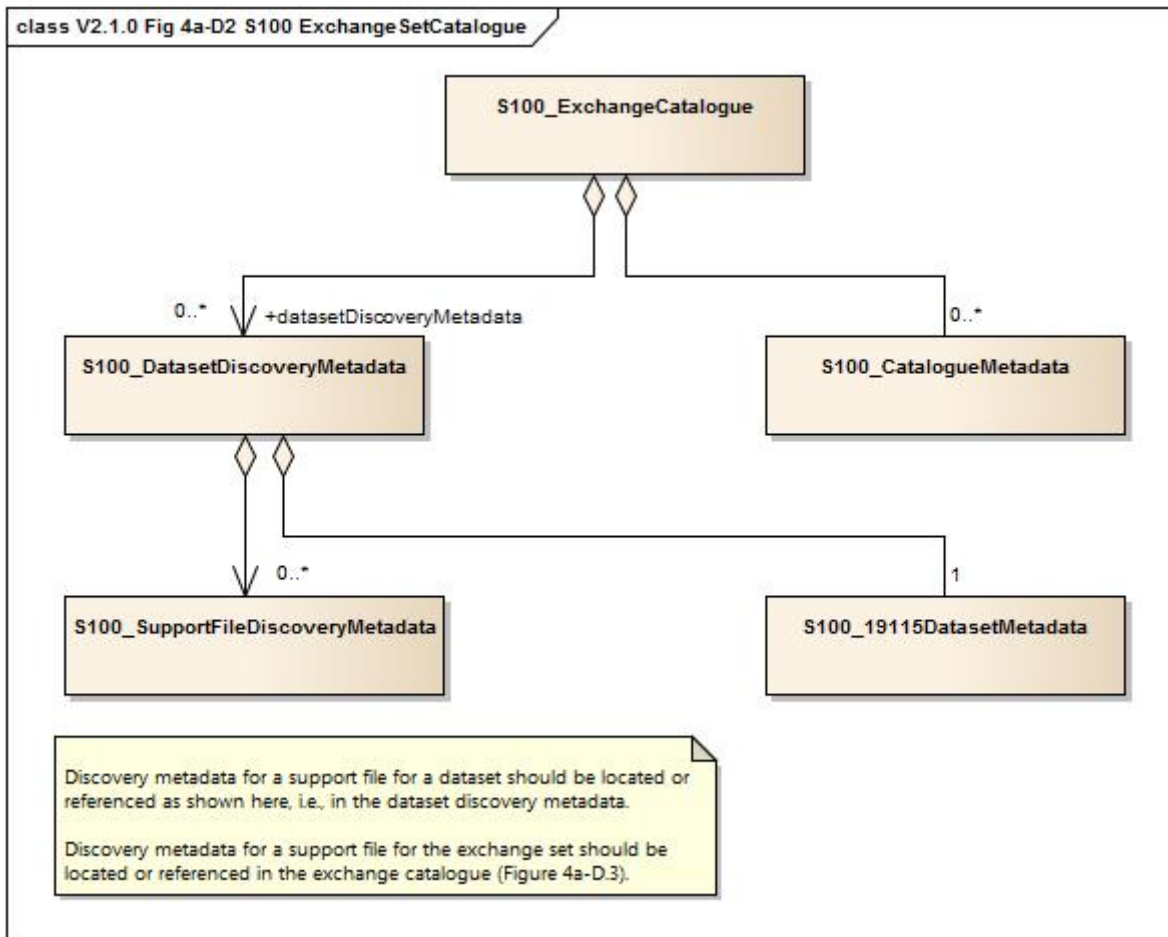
class V2.1.0 Fig 4a-D2 S100 ExchangeSetCatalogue

S100_ExchangeCatalogue

0..*
+datasetDiscoveryMetadata

S100_DatasetDiscoveryMetadata

0..*

S100_CatalogueMetadata

0..*

S100_SupportFileDiscoveryMetadata

1

S100_19115DatasetMetadata

Discovery metadata for a support file for a dataset should be located or referenced as shown here, i.e., in the dataset discovery metadata.

Discovery metadata for a support file for the exchange set should be located or referenced in the exchange catalogue (Figure 4a-D.3).